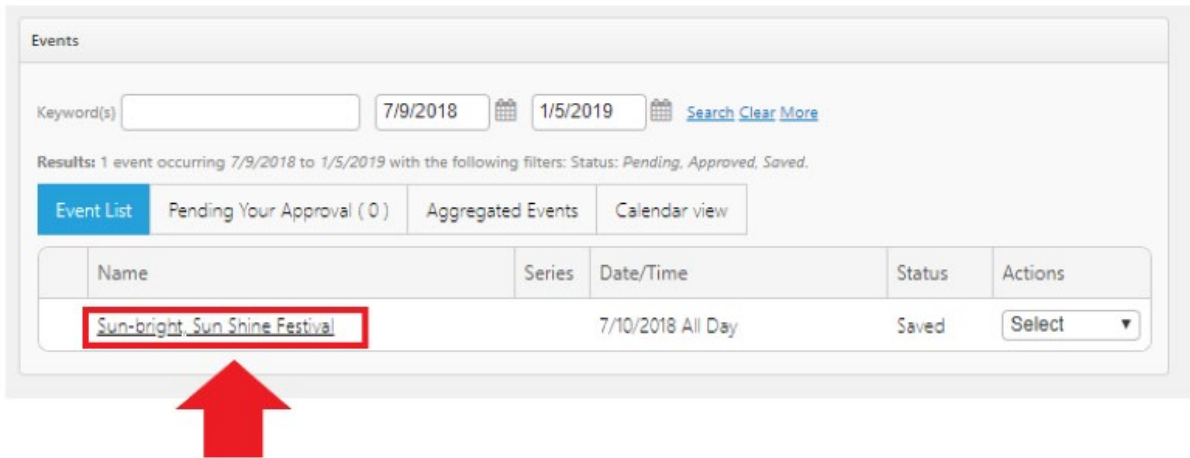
Events

Keyword(s) 7/9/2018 1/5/2019 Search Clear More

**Results:** 1 event occurring *7/9/2018* to *1/5/2019* with the following filters: Status: *Pending, Approved, Saved.*

Event List | Pending Your Approval ( 0 ) | Aggregated Events | Calendar view

| | Name | Series | Date/Time | Status | Actions |
|---|---|---|---|---|---|
| | Sun-bright, Sun Shine Festival | | 7/10/2018 All Day | Saved | Select |